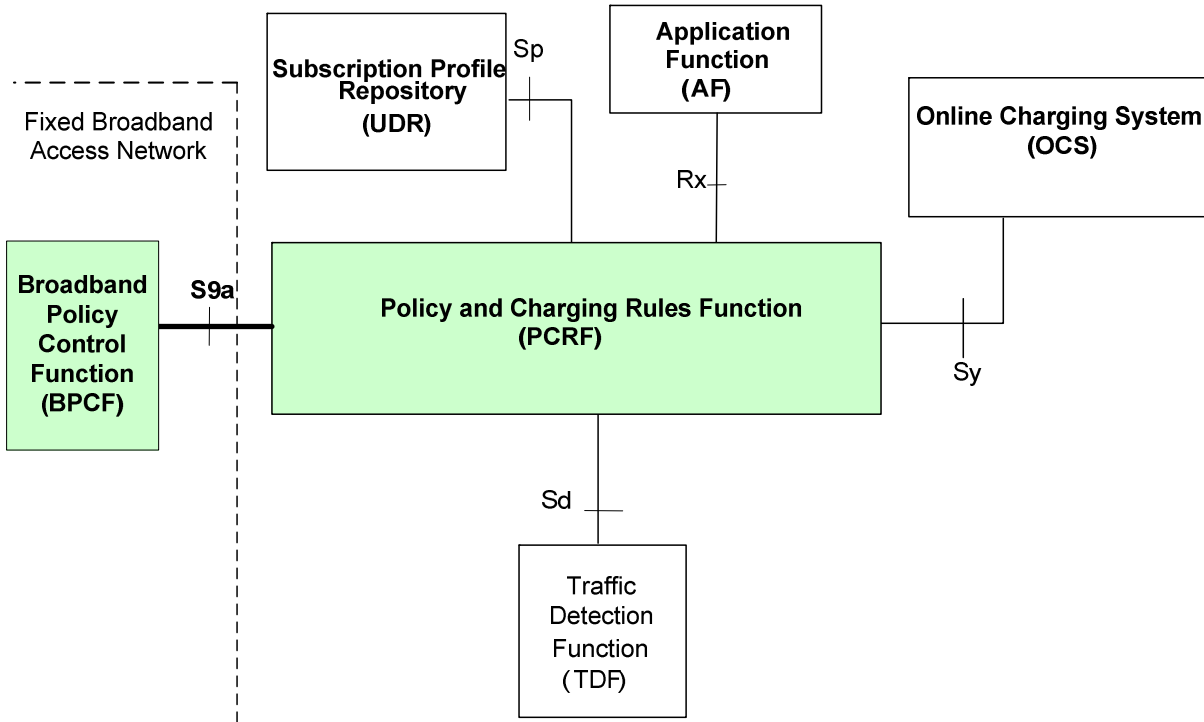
Subscription Profile Repository (UDR)

Sp

Application Function (AF)

Online Charging System (OCS)

Fixed Broadband Access Network

Rx

Broadband Policy Control Function (BPCF)

S9a

Policy and Charging Rules Function (PCRF)

Sy

Sd

Traffic Detection Function (TDF)